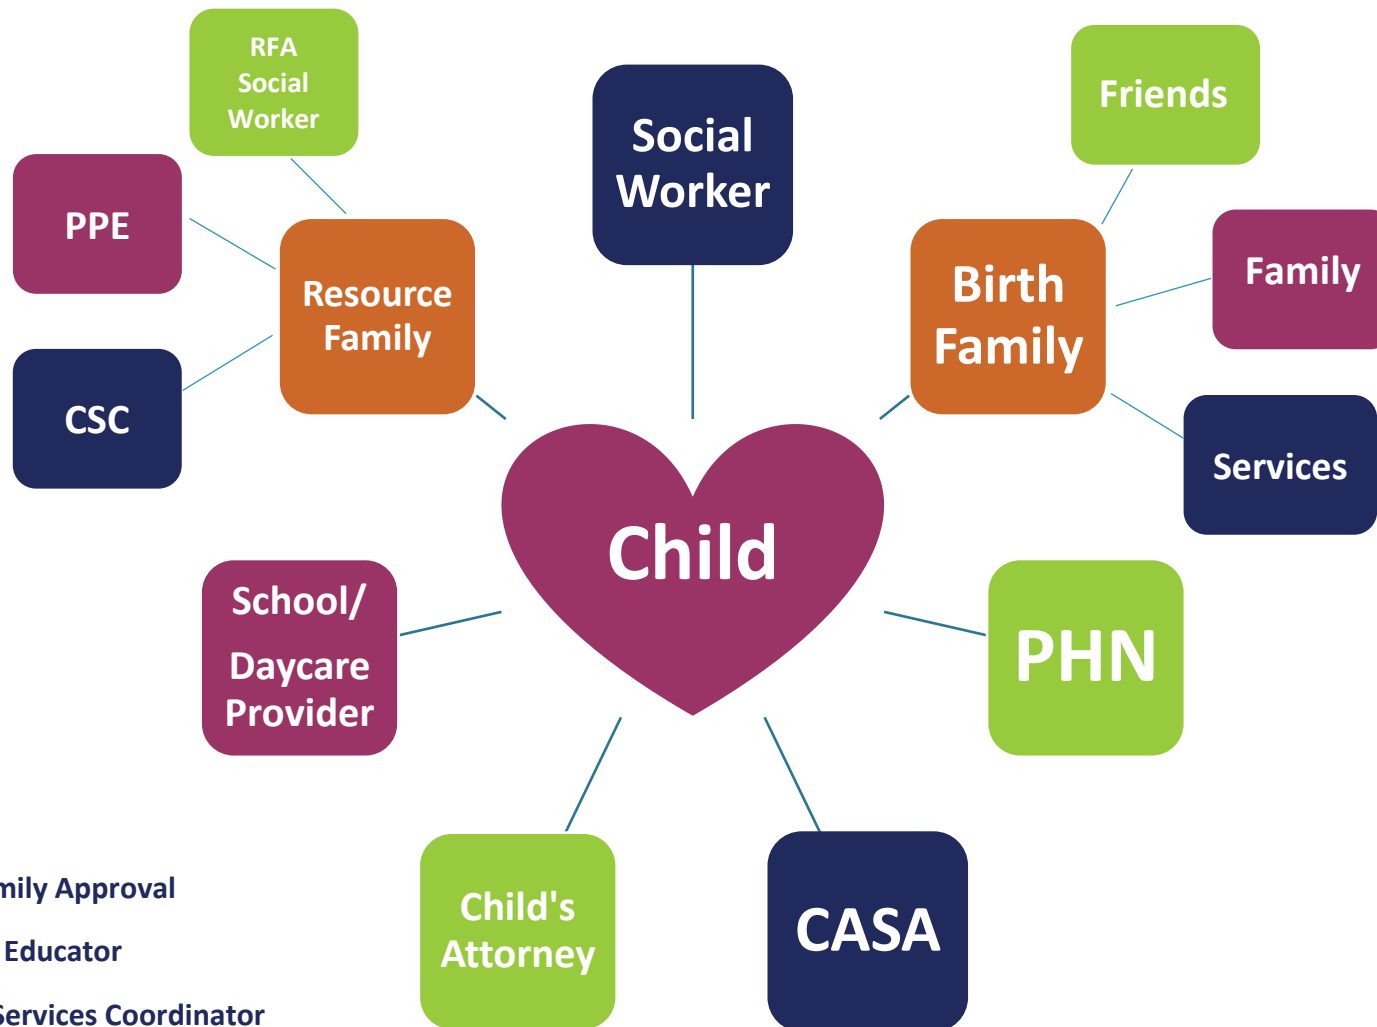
RFA Social Worker

PPE

Resource Family

CSC

Social Worker

Friends

Birth Family

Family

Services

Child

School/ Daycare Provider

PHN

Child's Attorney

CASA

mily Approval

Educator

ervices Coordinator